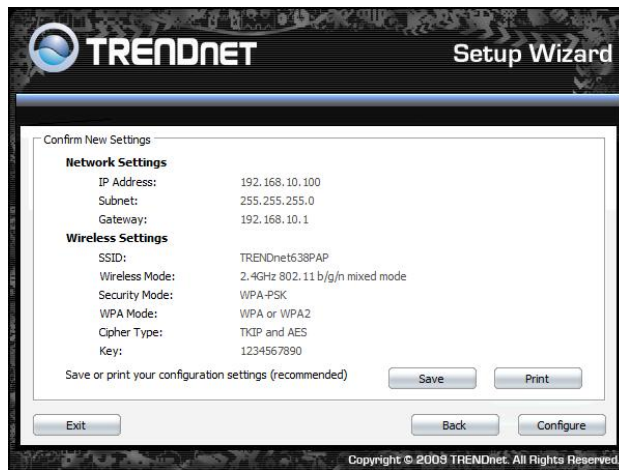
TRENDnET

Setup Wizard

Confirm New Settings

**Network Settings**

| | |
|---|---|
| IP Address: | 192.168.10.100 |
| Subnet: | 255.255.255.0 |
| Gateway: | 192.168.10.1 |

**Wireless Settings**

| | |
|---|---|
| SSID: | TRENDnet638PAP |
| Wireless Mode: | 2.4GHz 802.11 b/g/n mixed mode |
| Security Mode: | WPA-PSK |
| WPA Mode: | WPA or WPA2 |
| Cipher Type: | TKIP and AES |
| Key: | 1234567890 |

Save or print your configuration settings (recommended)

Save

Print

Exit

Back

Configure

Copyright © 2009 TRENDnet. All Rights Reserved